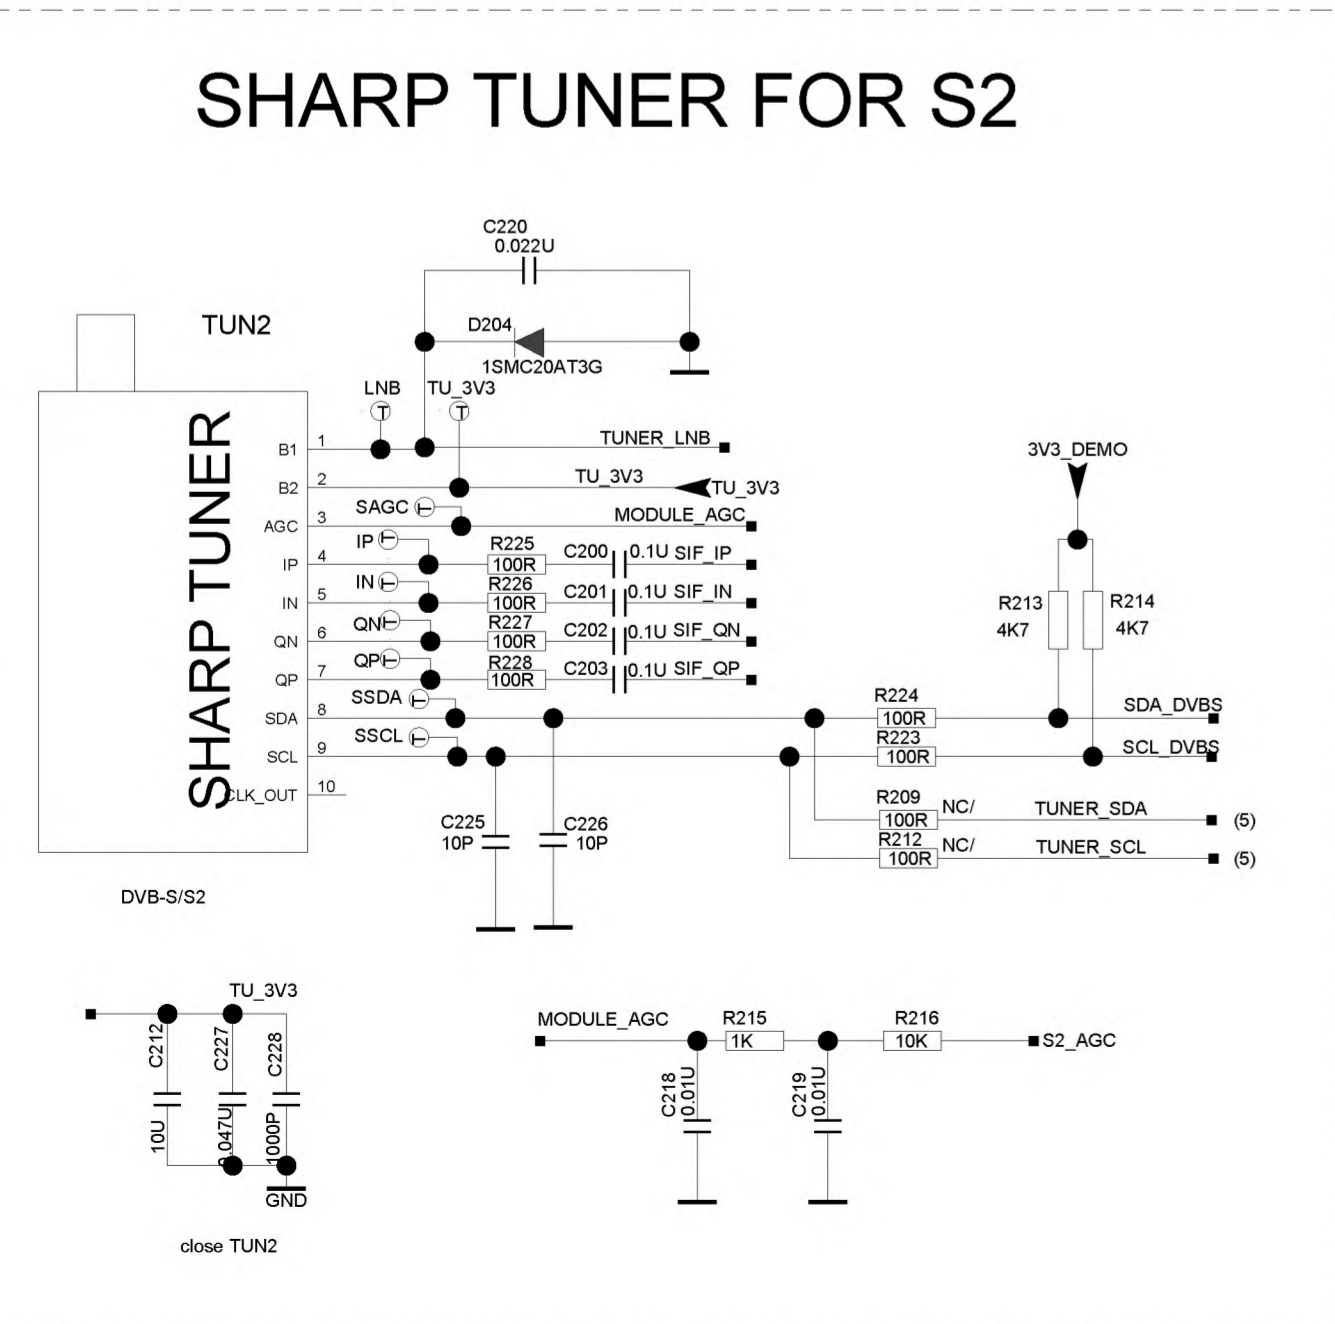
SHARP TUNER FOR S2

C220
0.022U

TUN2

D204
1SMC20AT3G

LNB
TU_3V3

SHARP TUNER

B1 1
B2 2
AGC 3
IP 4
IN 5
QN 6
QP 7
SDA 8
SCL 9
CLK_OUT 10

TUNER_LNB
TU_3V3
TU_3V3
SAGC
MODULE_AGC
IP
R225
100R
C200
0.1U SIF_IP
IN
R226
100R
C201
0.1U SIF_IN
QN
R227
100R
C202
0.1U SIF_QN
QP
R228
100R
C203
0.1U SIF_QP
SSDA
SSCL

3V3_DEMO
R213
4K7
R214
4K7

R224
100R
SDA_DVBS
R223
100R
SCL_DVBS

R209
100R
NC/
TUNER_SDA
(5)
R212
100R
NC/
TUNER_SCL
(5)

C225
10P
C226
10P

DVB-S/S2

TU_3V3
C212
10U
C227
0.047U
C228
1000P
GND

close TUN2

MODULE_AGC
R215
1K
R216
10K
S2_AGC
C218
0.01U
C219
0.01U